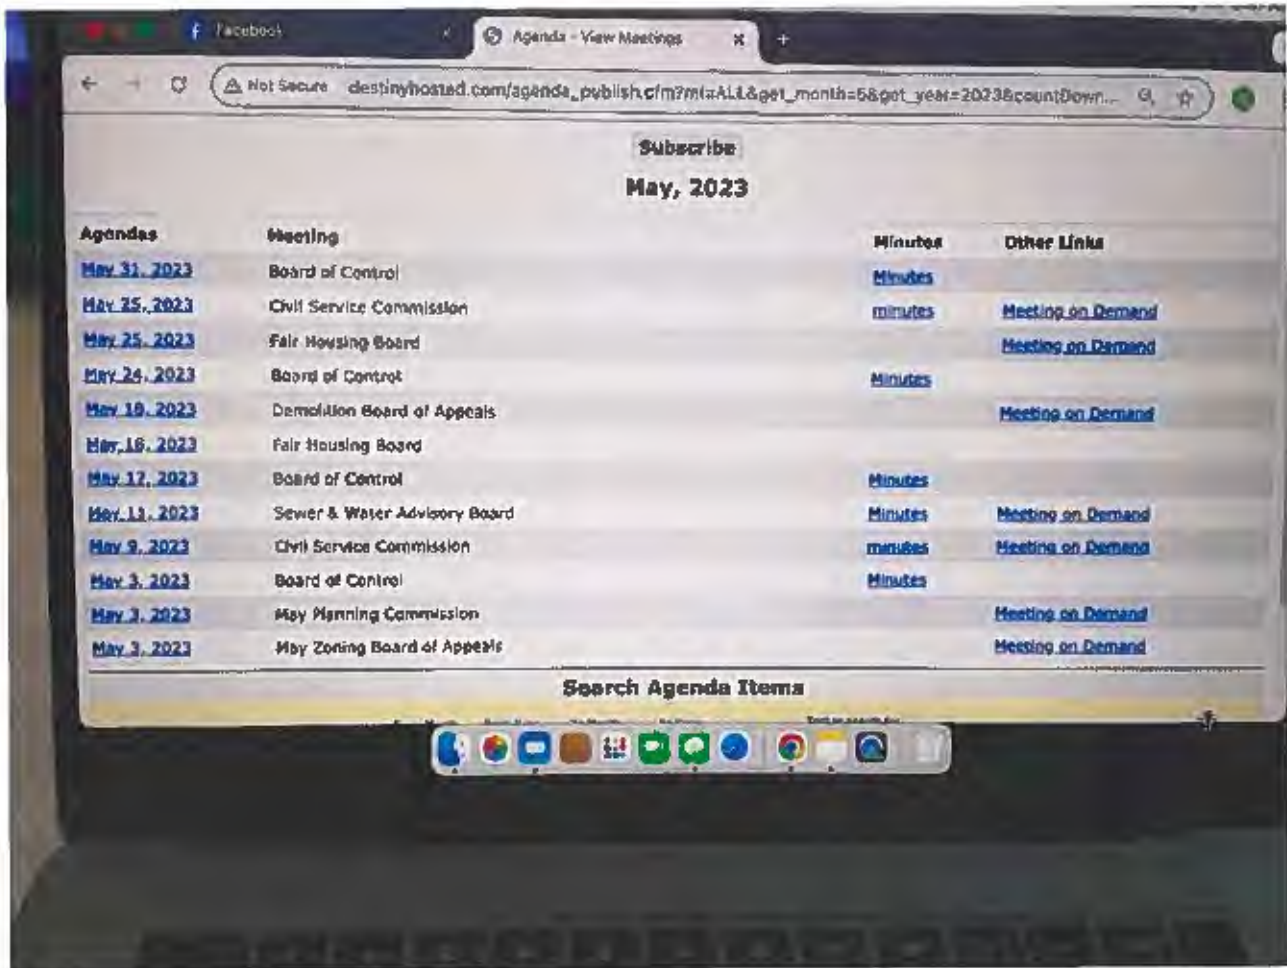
Facebook

Agenda - View Meetings

Not Secure destinyhosted.com/agenda_publish.cfm?mt=ALL&get_month=5&get_year=2023&countDown...

Subscribe

May, 2023

| Agendas | Meeting | Minutes | Other Links |
|---|---|---|---|
| May 31, 2023 | Board of Control | Minutes | |
| May 25, 2023 | Civil Service Commission | minutes | Meeting on Demand |
| May 25, 2023 | Fair Housing Board | | Meeting on Demand |
| May 24, 2023 | Board of Control | Minutes | |
| May 18, 2023 | Demolition Board of Appeals | | Meeting on Demand |
| May 18, 2023 | Fair Housing Board | | |
| May 17, 2023 | Board of Control | Minutes | |
| May 11, 2023 | Sewer & Water Advisory Board | Minutes | Meeting on Demand |
| May 9, 2023 | Civil Service Commission | minutes | Meeting on Demand |
| May 3, 2023 | Board of Control | Minutes | |
| May 3, 2023 | May Planning Commission | | Meeting on Demand |
| May 3, 2023 | May Zoning Board of Appeals | | Meeting on Demand |

Search Agenda Items

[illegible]